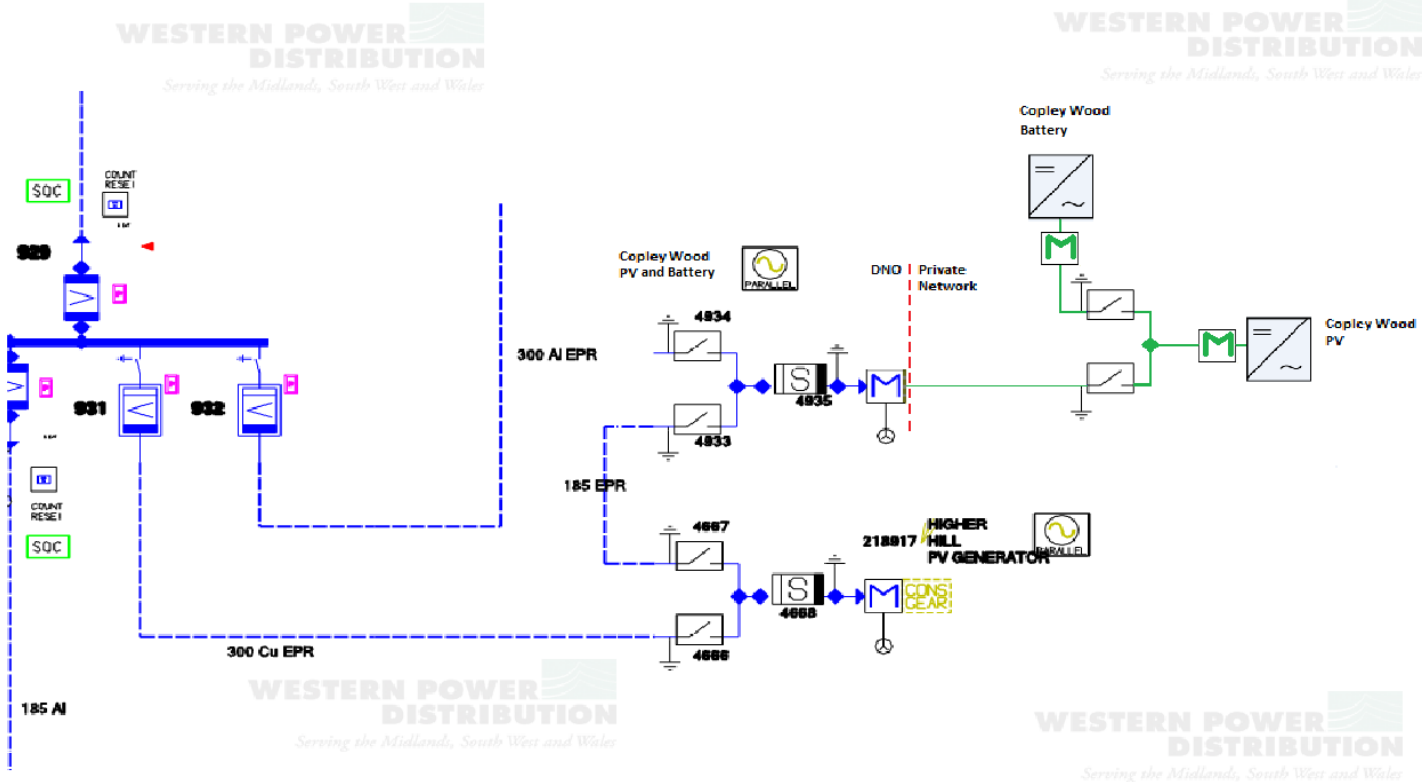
WESTERN POWER DISTRIBUTION
Serving the Midlands, South West and Wales

WESTERN POWER DISTRIBUTION
Serving the Midlands, South West and Wales

Copley Wood Battery

$QC

COUNT RESET

929

Copley Wood PV and Battery

PARALLEL

DNO

Private Network

4934

Copley Wood PV

300 Al EPR

931

932

4935

4933

COUNT RESET

$QC

185 EPR

4667

218917

HIGHER HILL PV GENERATOR

PARALLEL

4668

CONS GEAR

4666

300 Cu EPR

185 Al

WESTERN POWER DISTRIBUTION
Serving the Midlands, South West and Wales

WESTERN POWER DISTRIBUTION
Serving the Midlands, South West and Wales